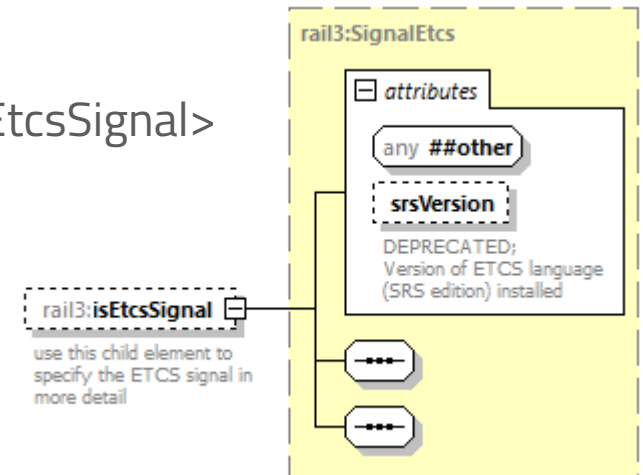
EtcsSignal>

rail3:SignalEtcs

attributes

any ##other

srsVersion

DEPRECATED: Version of ETCS language (SRS edition) installed

rail3:isEtcsSignal

use this child element to specify the ETCS signal in more detail